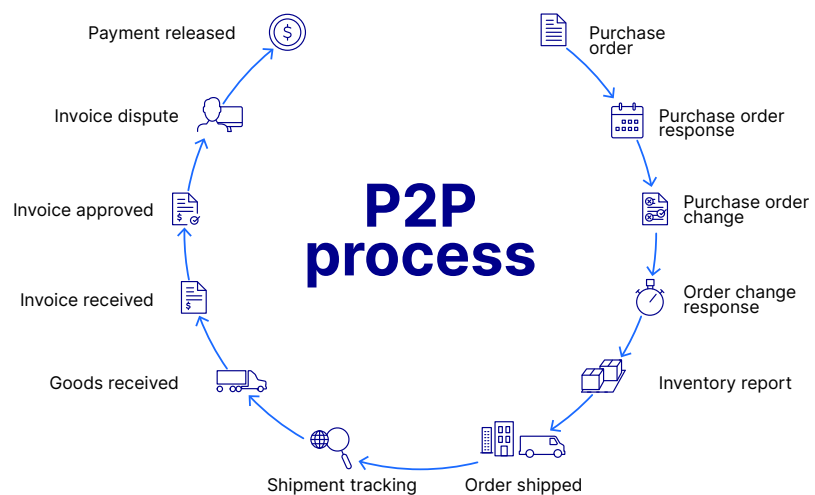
P2P process

Purchase order

Purchase order response

Purchase order change

Order change response

Inventory report

Order shipped

Shipment tracking

Goods received

Invoice received

Invoice approved

Invoice dispute

Payment released

$

$

$